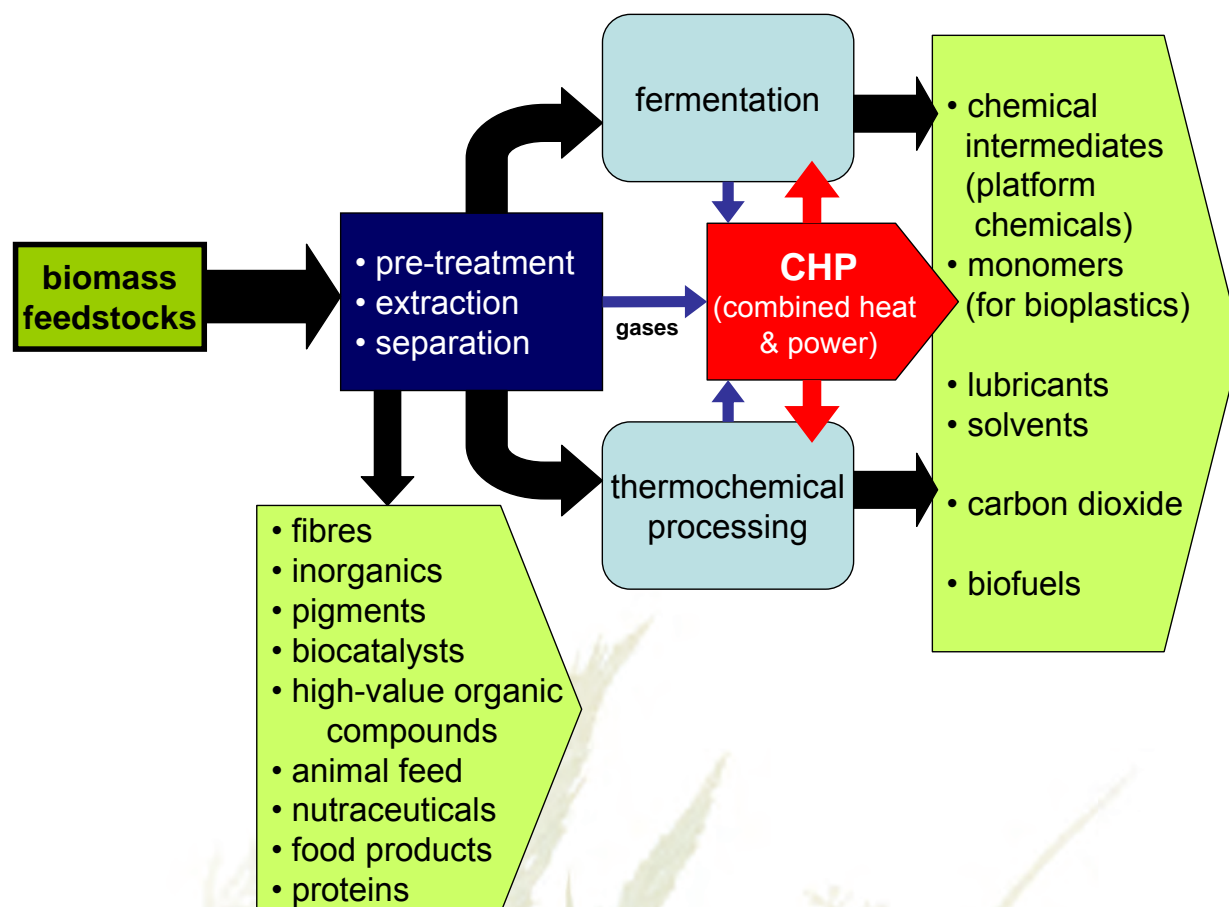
biomass feedstocks

• pre-treatment
• extraction
• separation

gases

fermentation

CHP
(combined heat & power)

thermochemical processing

• chemical intermediates (platform chemicals)
• monomers (for bioplastics)
• lubricants
• solvents
• carbon dioxide
• biofuels

• fibres
• inorganics
• pigments
• biocatalysts
• high-value organic compounds
• animal feed
• nutraceuticals
• food products
• proteins